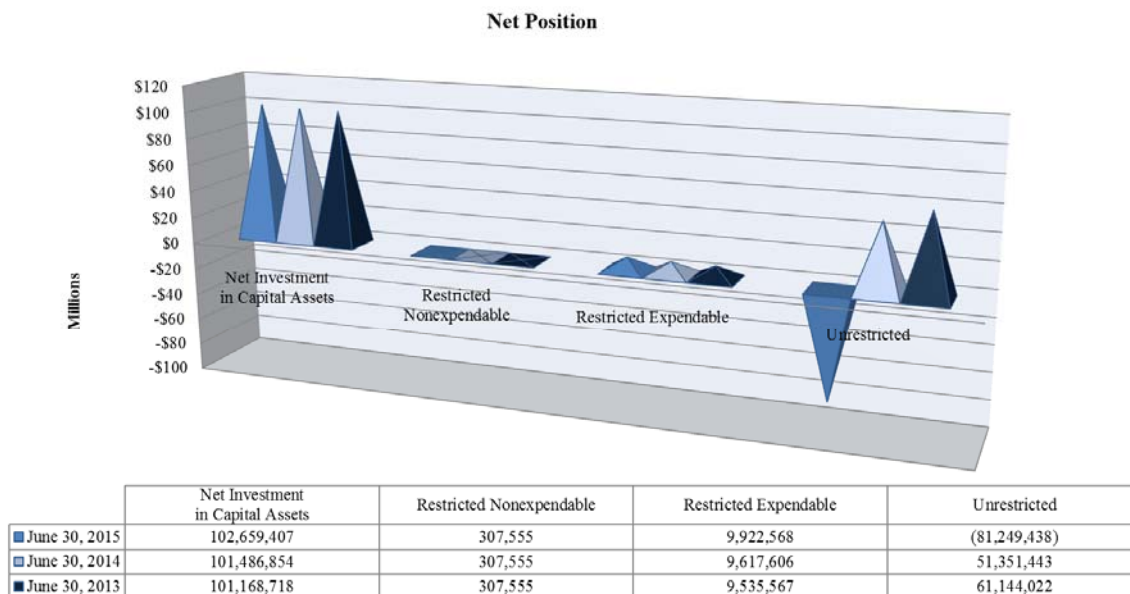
Net Position

$120
$100
$80
$60
$40
$20
$0
-$20
-$40
-$60
-$80
-$100

Millions

Net Investment in Capital Assets

Restricted Nonexpendable

Restricted Expendable

Unrestricted

| | Net Investment in Capital Assets | Restricted Nonexpendable | Restricted Expendable | Unrestricted |
|---|---|---|---|---|
| June 30, 2015 | 102,659,407 | 307,555 | 9,922,568 | (81,249,438) |
| June 30, 2014 | 101,486,854 | 307,555 | 9,617,606 | 51,351,443 |
| June 30, 2013 | 101,168,718 | 307,555 | 9,535,567 | 61,144,022 |